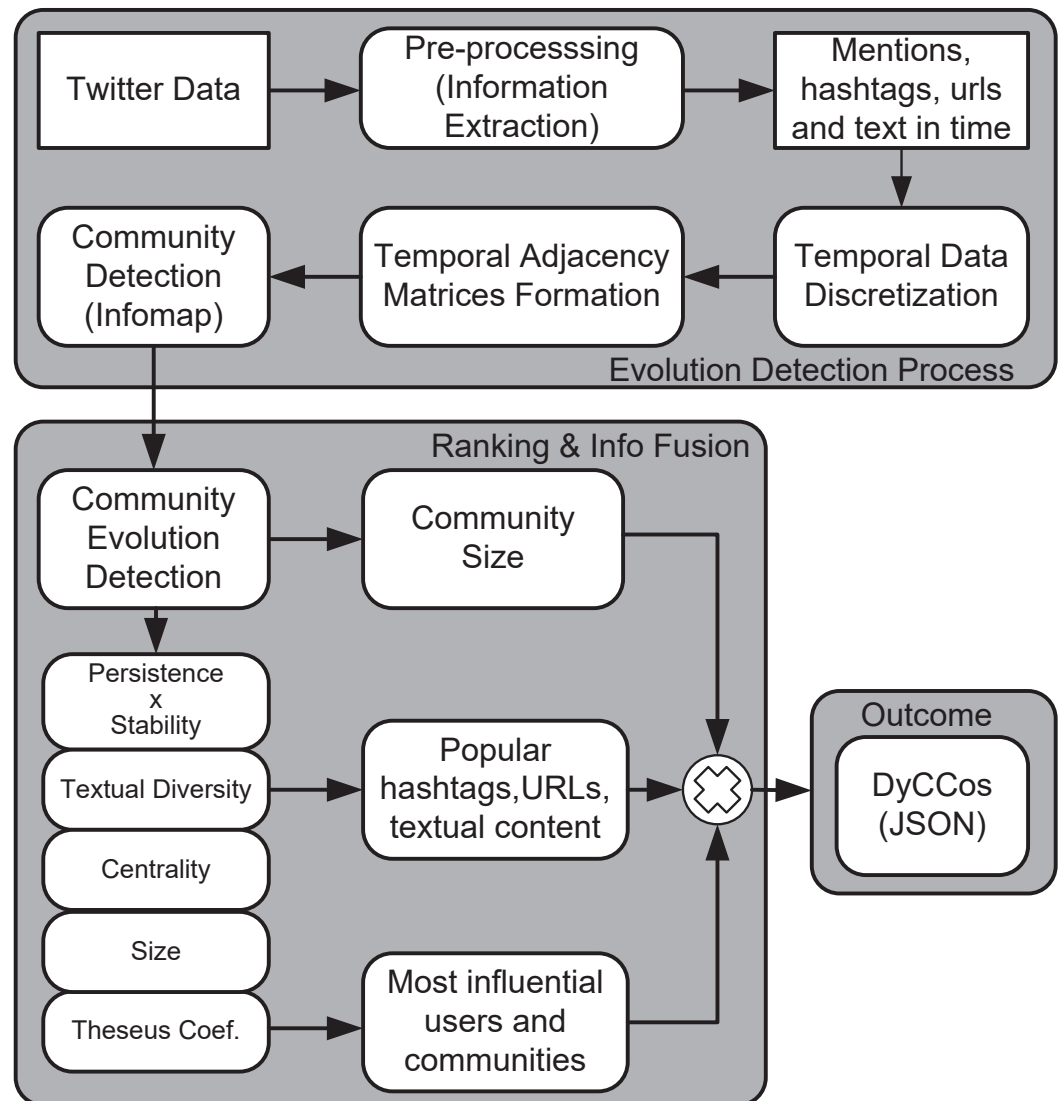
Twitter Data

Pre-processsing (Information Extraction)

Mentions, hashtags, urls and text in time

Community Detection (Infomap)

Temporal Adjacency Matrices Formation

Temporal Data Discretization

Evolution Detection Process

Ranking & Info Fusion

Community Evolution Detection

Community Size

Persistence x Stability

Textual Diversity

Centrality

Size

Theseus Coef.

Popular hashtags,URLs, textual content

Most influential users and communities

Outcome

DyCCos (JSON)